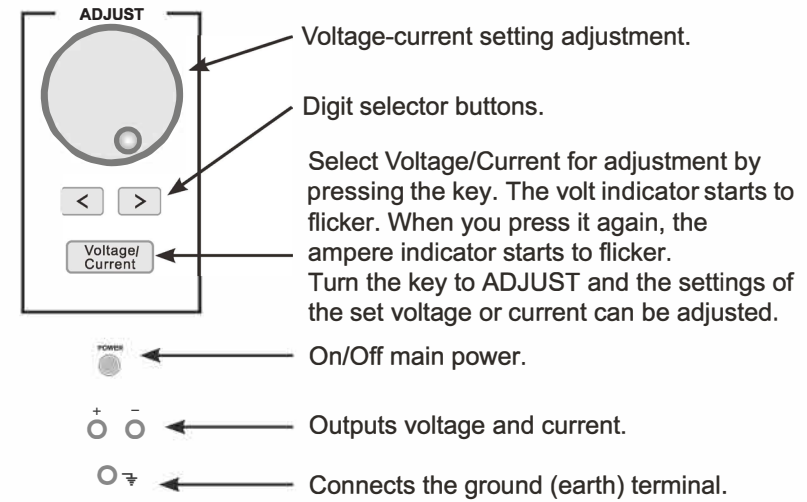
ADJUST

Voltage-current setting adjustment.

Digit selector buttons.

<  >

Voltage/ Current

Select Voltage/Current for adjustment by pressing the key. The volt indicator starts to flicker. When you press it again, the ampere indicator starts to flicker.
Turn the key to ADJUST and the settings of the set voltage or current can be adjusted.

POWER

On/Off main power.

+ −

Outputs voltage and current.

Connects the ground (earth) terminal.